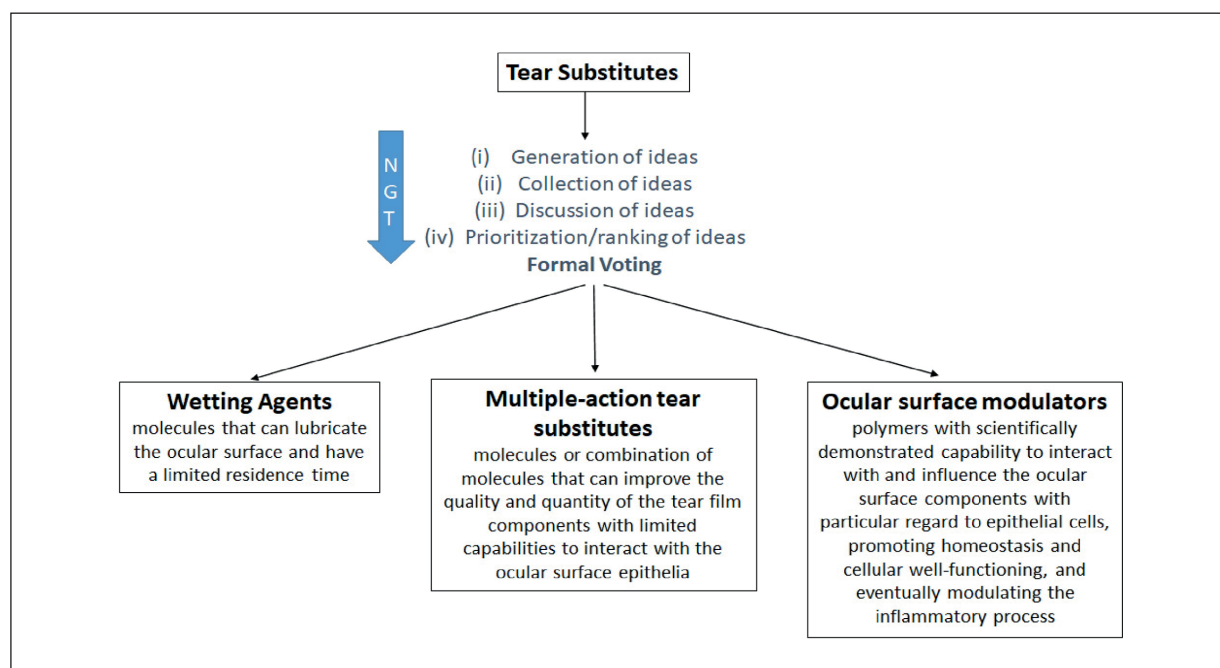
Tear Substitutes

N
G
T

(i) Generation of ideas
(ii) Collection of ideas
(iii) Discussion of ideas
(iv) Prioritization/ranking of ideas
Formal Voting

Wetting Agents
molecules that can lubricate the ocular surface and have a limited residence time

Multiple-action tear substitutes
molecules or combination of molecules that can improve the quality and quantity of the tear film components with limited capabilities to interact with the ocular surface epithelia

Ocular surface modulators
polymers with scientifically demonstrated capability to interact with and influence the ocular surface components with particular regard to epithelial cells, promoting homeostasis and cellular well-functioning, and eventually modulating the inflammatory process